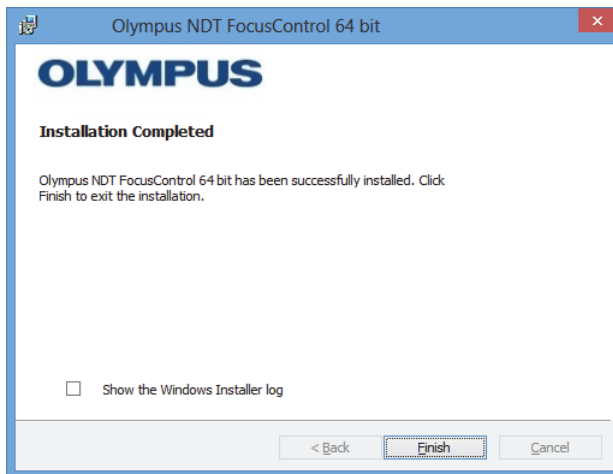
Olympus NDT FocusControl 64 bit

OLYMPUS

Installation Completed

Olympus NDT FocusControl 64 bit has been successfully installed. Click Finish to exit the installation.

Show the Windows Installer log

< Back

Finish

Cancel